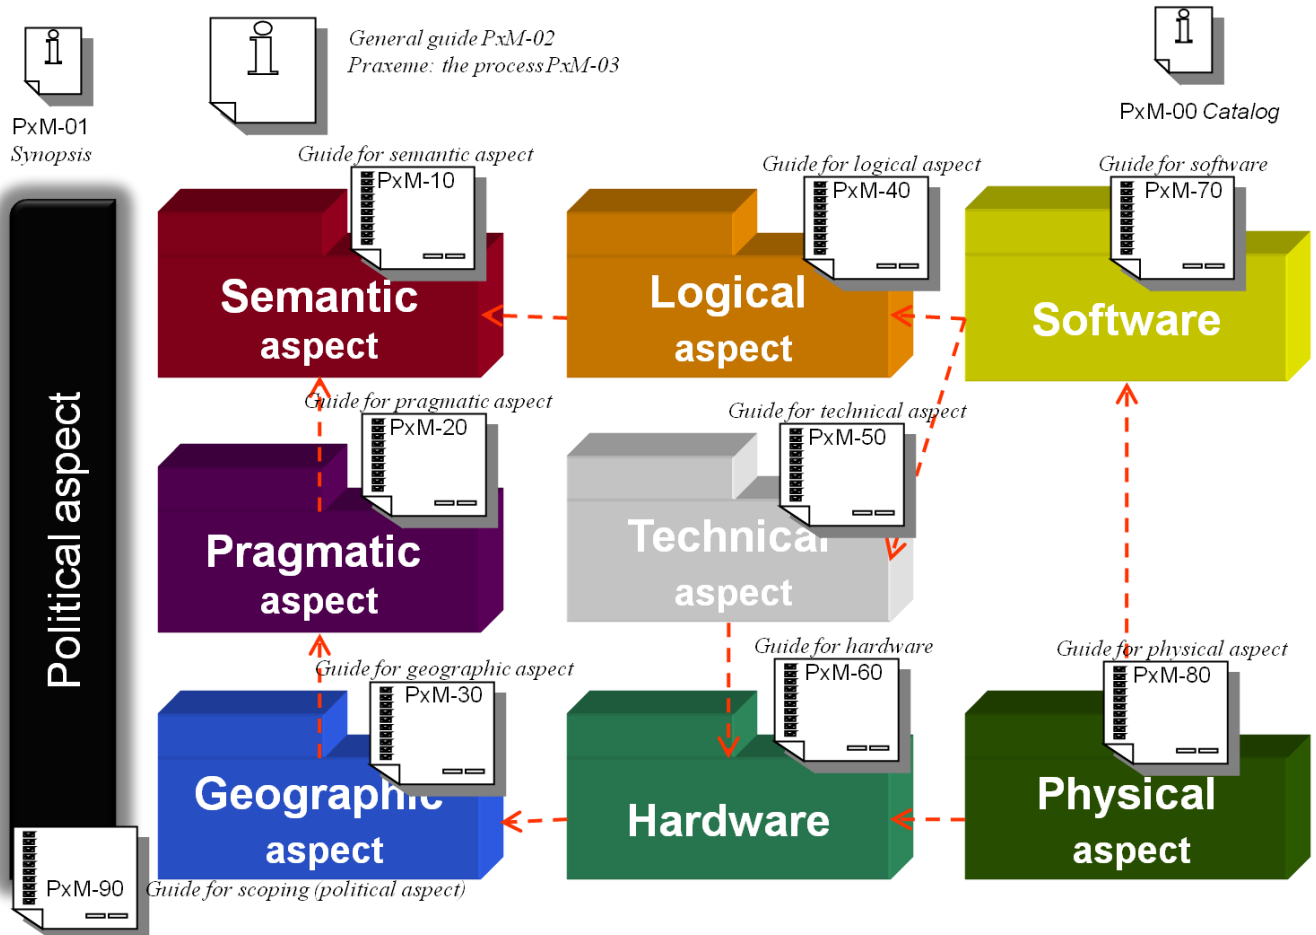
PxM-01
Synopsis

General guide PxM-02
Praxeme: the process PxM-03

PxM-00 Catalog

Political aspect

Guide for semantic aspect
PxM-10
Semantic aspect

Guide for logical aspect
PxM-40
Logical aspect

Guide for software
PxM-70
Software

Guide for pragmatic aspect
PxM-20
Pragmatic aspect

Guide for technical aspect
PxM-50
Technical aspect

Guide for geographic aspect
PxM-30
Geographic aspect

Guide for hardware
PxM-60
Hardware

Guide for physical aspect
PxM-80
Physical aspect

PxM-90
Guide for scoping (political aspect)